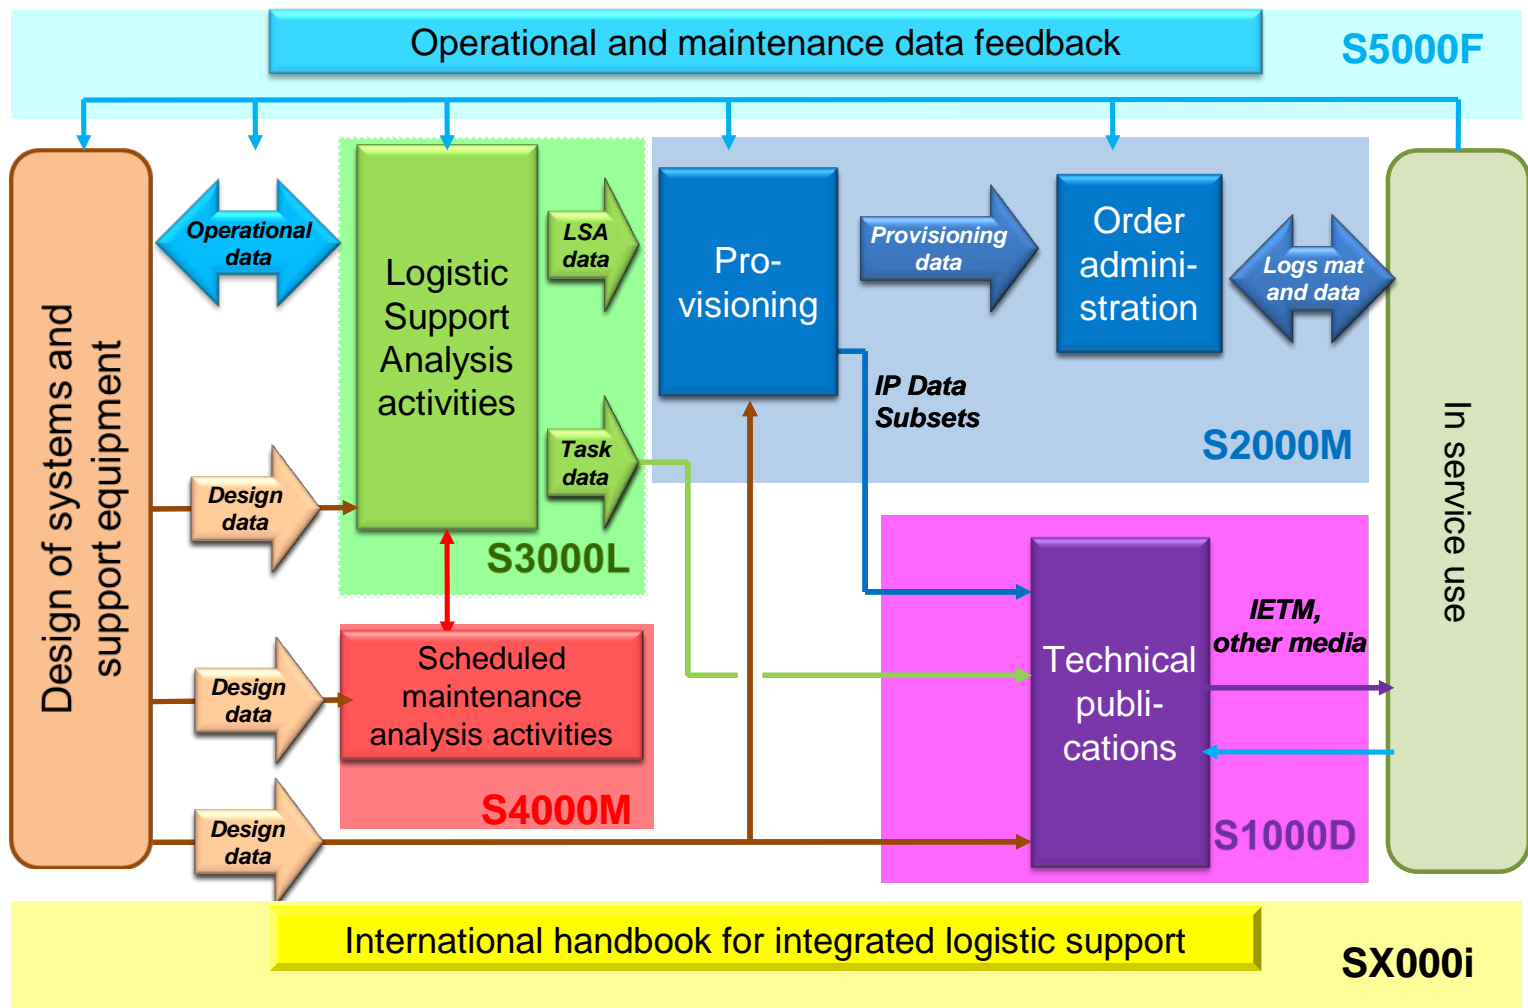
Operational and maintenance data feedback

S5000F

Design of systems and support equipment

Operational data

Logistic Support Analysis activities

LSA data

Task data

S3000L

Design data

Design data

Design data

Scheduled maintenance analysis activities

S4000M

Pro-visioning

Provisioning data

Order admini-stration

Logs mat and data

IP Data Subsets

S2000M

Technical publi-cations

IETM, other media

S1000D

In service use

International handbook for integrated logistic support

SX000i